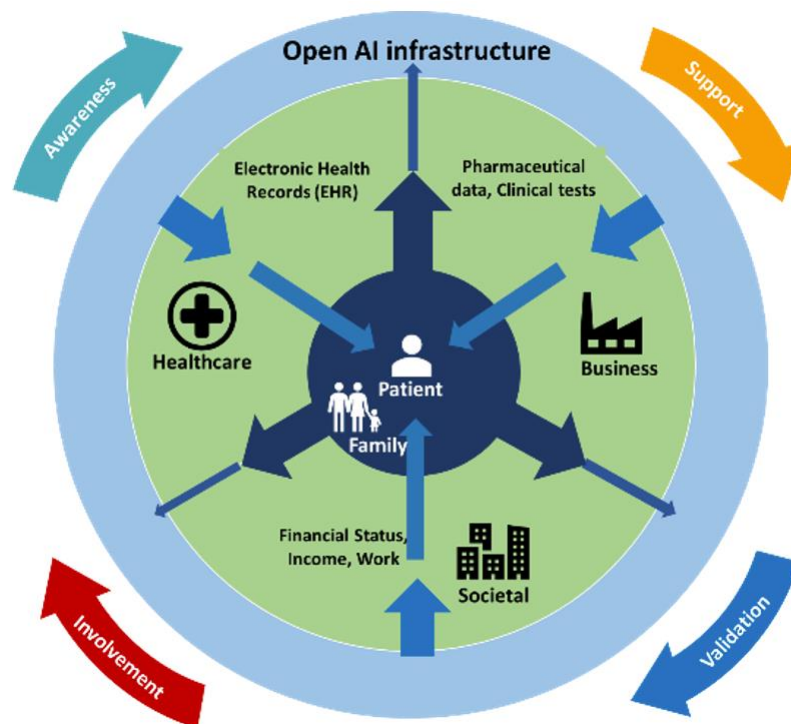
Open AI infrastructure

Awareness

Support

Electronic Health Records (EHR)

Pharmaceutical data, Clinical tests

Healthcare

Patient

Family

Business

Financial Status, Income, Work

Societal

Involvement

Validation